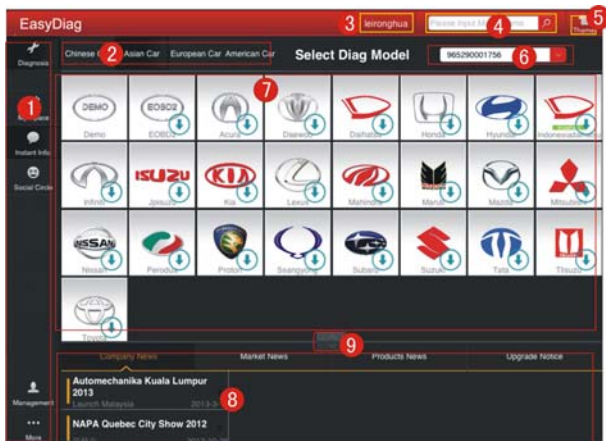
EasyDiag

3 leironghua

Please input M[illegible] 4

5 Theme

Diagnosis

1

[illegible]

Instant Info

Social Circle

Chinese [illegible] 2 Asian Car European Car American Car

Select Diag Model

965290001756 6

7

DEMO Demo

EOBD2 EOBD2

Acura

Daewoo

Daihatsu

Honda

Hyundai

Indonesia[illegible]

Infiniti

ISUZU Jisuzu

KIA Kia

Lexus

Mahindra

Maruti

Mazda

Mitsubishi

NISSAN Nissan

Perodua

Proton

Ssangyong

Subaru

Suzuki

Tata

TIsuzu

Toyota

9

Company News

Market News

Products News

Upgrade Notice

Automechanika Kuala Lumpur 2013

Launch Malaysia 2013-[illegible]

8

NAPA Quebec City Show 2012

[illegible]

Management

More